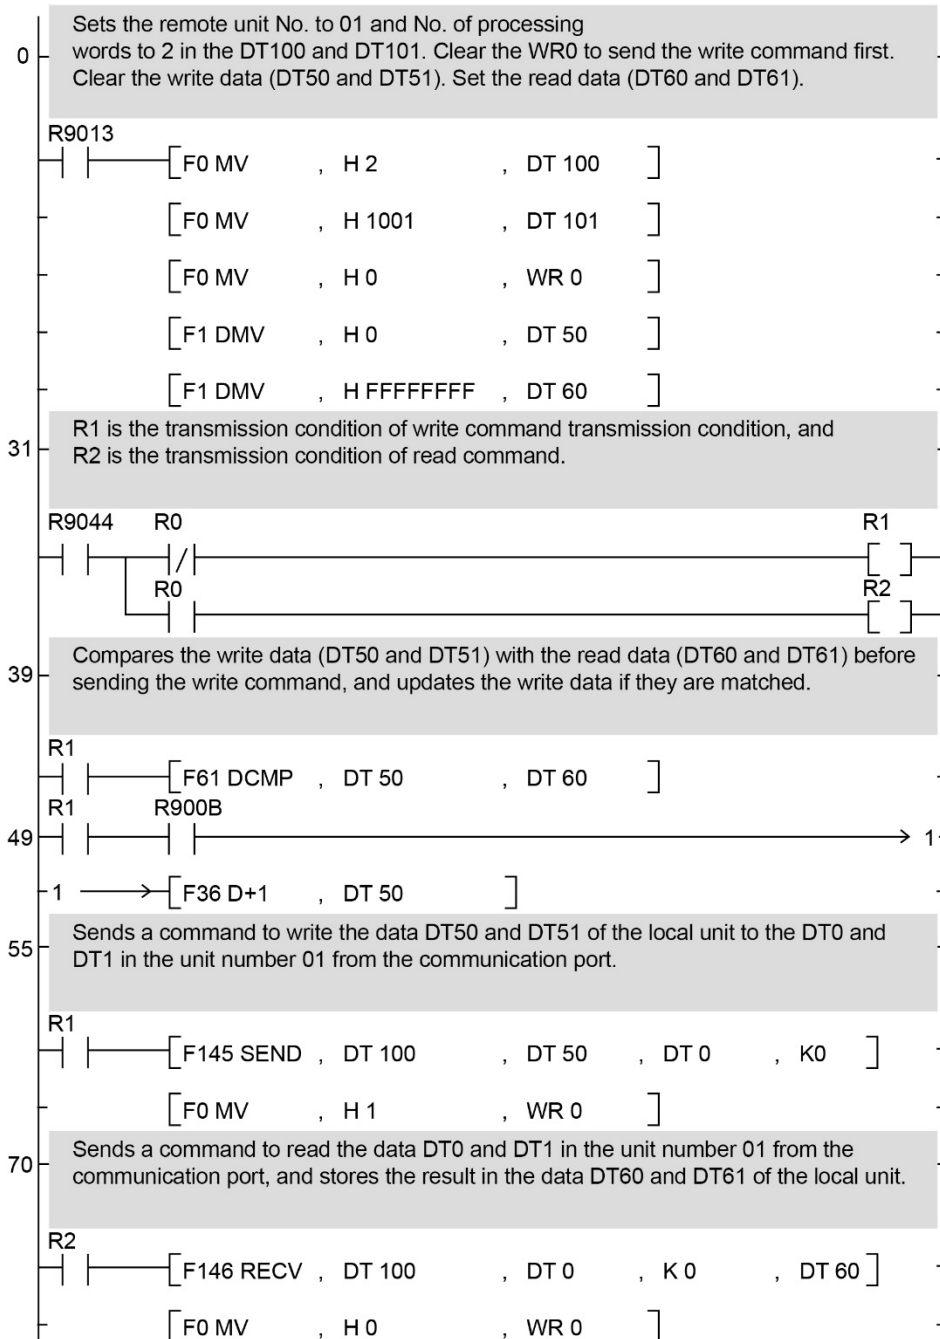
0
Sets the remote unit No. to 01 and No. of processing words to 2 in the DT100 and DT101. Clear the WR0 to send the write command first. Clear the write data (DT50 and DT51). Set the read data (DT60 and DT61).

R9013
[F0 MV , H 2 , DT 100 ]
[F0 MV , H 1001 , DT 101 ]
[F0 MV , H 0 , WR 0 ]
[F1 DMV , H 0 , DT 50 ]
[F1 DMV , H FFFFFFFF , DT 60 ]

31
R1 is the transmission condition of write command transmission condition, and R2 is the transmission condition of read command.

R9044 R0 R1
R0 R2

39
Compares the write data (DT50 and DT51) with the read data (DT60 and DT61) before sending the write command, and updates the write data if they are matched.

R1
[F61 DCMP , DT 50 , DT 60 ]
R1 R900B
49 1
1 [F36 D+1 , DT 50 ]

55
Sends a command to write the data DT50 and DT51 of the local unit to the DT0 and DT1 in the unit number 01 from the communication port.

R1
[F145 SEND , DT 100 , DT 50 , DT 0 , K0 ]
[F0 MV , H 1 , WR 0 ]

70
Sends a command to read the data DT0 and DT1 in the unit number 01 from the communication port, and stores the result in the data DT60 and DT61 of the local unit.

R2
[F146 RECV , DT 100 , DT 0 , K 0 , DT 60 ]
[F0 MV , H 0 , WR 0 ]